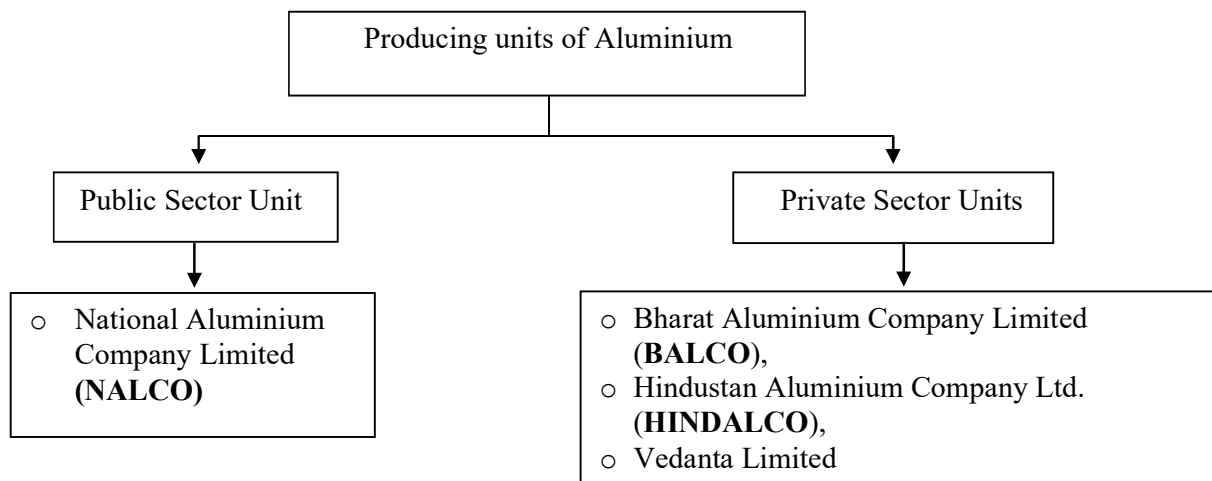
Producing units of Aluminium

Public Sector Unit

Private Sector Units

o National Aluminium Company Limited **(NALCO)**

o Bharat Aluminium Company Limited (**BALCO**),
o Hindustan Aluminium Company Ltd. (**HINDALCO**),
o Vedanta Limited